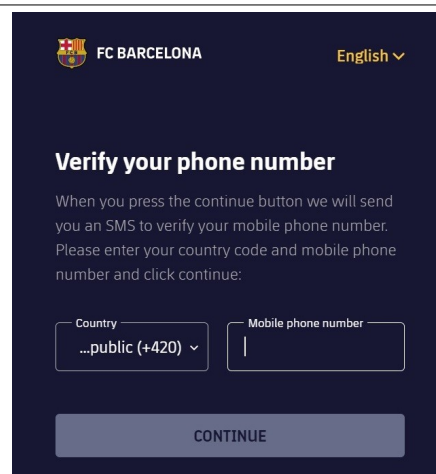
FC BARCELONA

English

Verify your phone number

When you press the continue button we will send you an SMS to verify your mobile phone number. Please enter your country code and mobile phone number and click continue:

Country
...public (+420)

Mobile phone number

CONTINUE